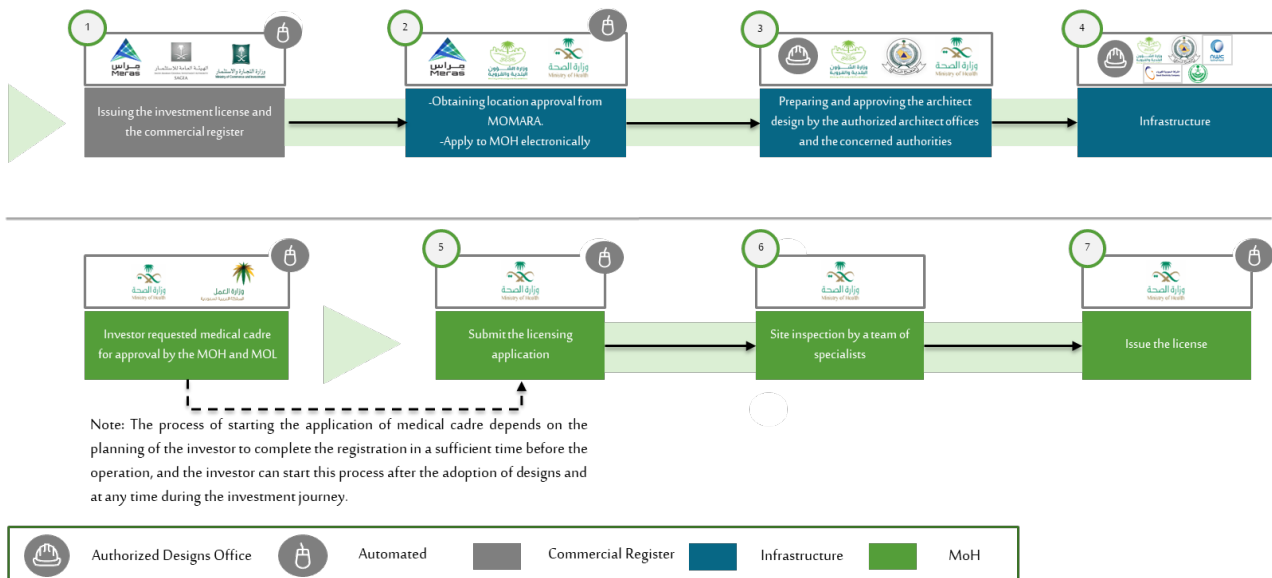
1

مراس
Meras

الهيئة العامة للاستثمار
SAGIA

وزارة التجارة والاستثمار
Ministry of Commerce and Investment

Issuing the investment license and the commercial register

2

مراس
Meras

وزارة الشؤون البلدية والقروية

وزارة الصحة
Ministry of Health

-Obtaining location approval from MOMARA.
-Apply to MOH electronically

3

وزارة الشؤون البلدية والقروية

وزارة الصحة
Ministry of Health

Preparing and approving the architect design by the authorized architect offices and the concerned authorities

4

NWC

Infrastructure

وزارة الصحة
Ministry of Health

وزارة العمل

Investor requested medical cadre for approval by the MOH and MOL

5

وزارة الصحة
Ministry of Health

Submit the licensing application

6

وزارة الصحة
Ministry of Health

Site inspection by a team of specialists

7

وزارة الصحة
Ministry of Health

Issue the license

Note: The process of starting the application of medical cadre depends on the planning of the investor to complete the registration in a sufficient time before the operation, and the investor can start this process after the adoption of designs and at any time during the investment journey.

Authorized Designs Office
Automated
Commercial Register
Infrastructure
MoH